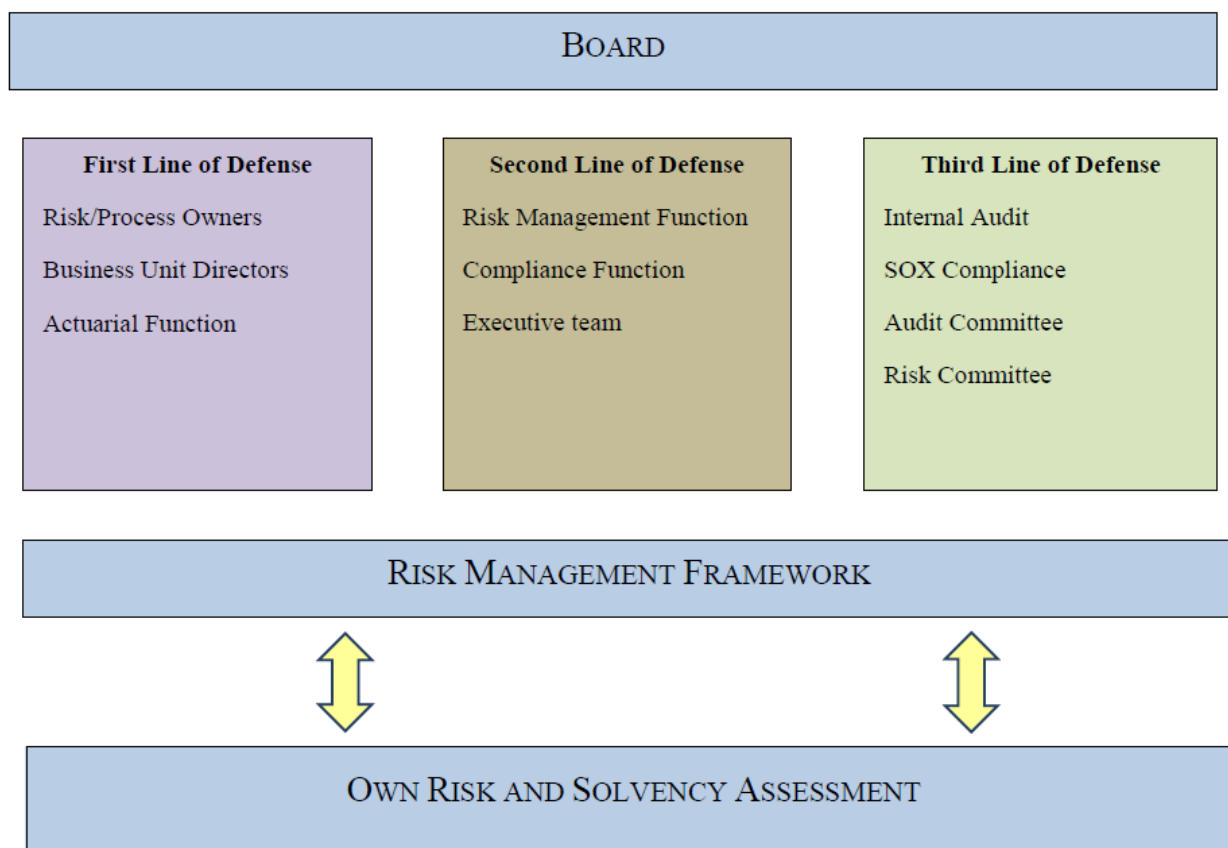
BOARD

First Line of Defense

Risk/Process Owners

Business Unit Directors

Actuarial Function

Second Line of Defense

Risk Management Function

Compliance Function

Executive team

Third Line of Defense

Internal Audit

SOX Compliance

Audit Committee

Risk Committee

RISK MANAGEMENT FRAMEWORK

OWN RISK AND SOLVENCY ASSESSMENT